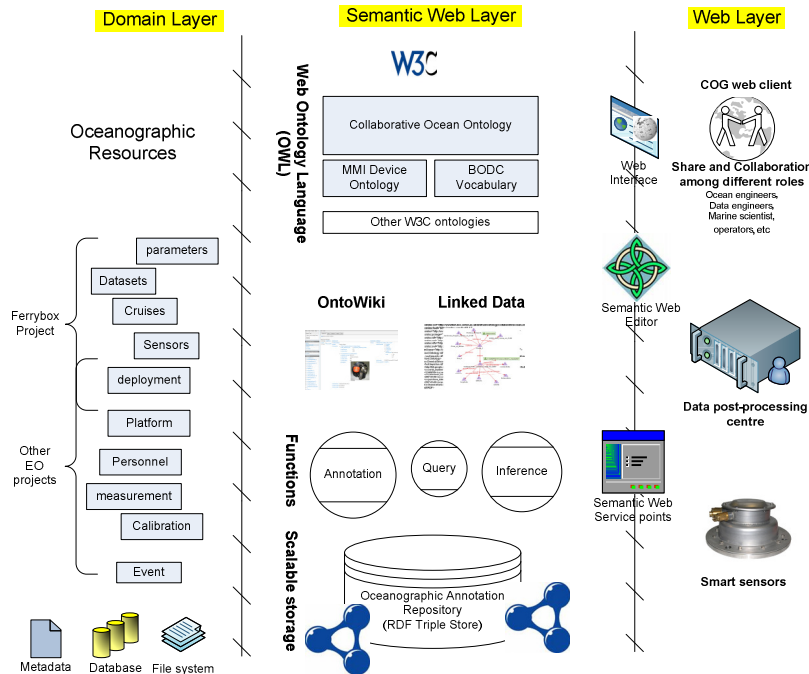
Domain Layer

Semantic Web Layer

Web Layer

W3C

Web Ontology Language (OWL)

Collaborative Ocean Ontology

MMI Device Ontology

BODC Vocabulary

Other W3C ontologies

COG web client

Web Interface

Share and Collaboration among different roles
Ocean engineers, Data engineers, Marine scientist, operators, etc

Oceanographic Resources

parameters

Datasets

Cruises

Sensors

deployment

Platform

Personnel

measurement

Calibration

Event

Ferrybox Project

Other EO projects

Semantic Web Editor

OntoWiki

Linked Data

Data post-processing centre

Functions

Annotation

Query

Inference

Semantic Web Service points

Smart sensors

Scalable storage

Oceanographic Annotation Repository (RDF Triple Store)

Metadata

Database

File system